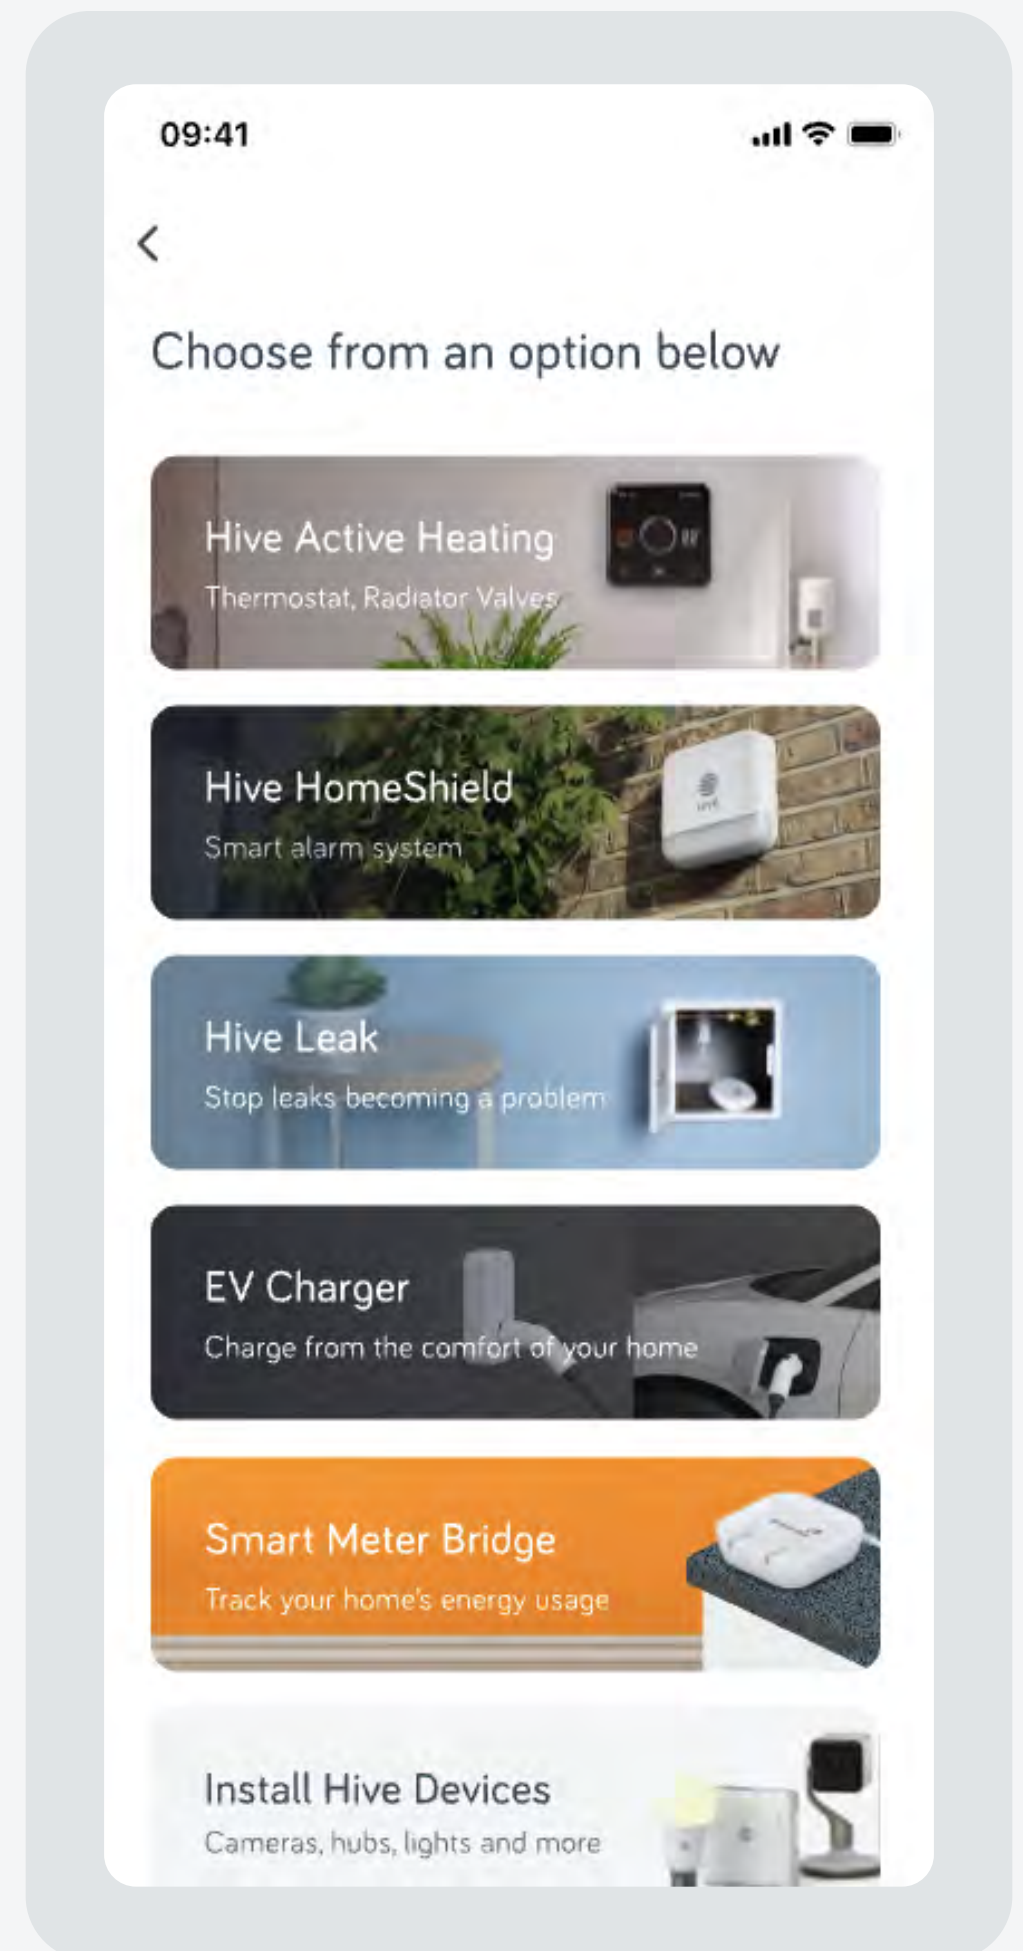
09:41

<

Choose from an option below

Hive Active Heating
Thermostat, Radiator Valves

Hive HomeShield
Smart alarm system

Hive Leak
Stop leaks becoming a problem

EV Charger
Charge from the comfort of your home

Smart Meter Bridge
Track your home's energy usage

Install Hive Devices
Cameras, hubs, lights and more